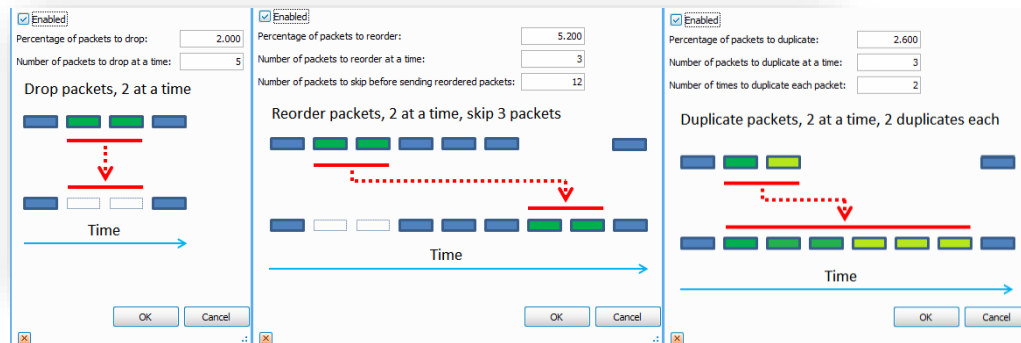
Enabled

Percentage of packets to drop: 2.000

Number of packets to drop at a time: 5

Drop packets, 2 at a time

Time

OK Cancel

Enabled

Percentage of packets to reorder: 5.200

Number of packets to reorder at a time: 3

Number of packets to skip before sending reordered packets: 12

Reorder packets, 2 at a time, skip 3 packets

Time

OK Cancel

Enabled

Percentage of packets to duplicate: 2.600

Number of packets to duplicate at a time: 3

Number of times to duplicate each packet: 2

Duplicate packets, 2 at a time, 2 duplicates each

Time

OK Cancel